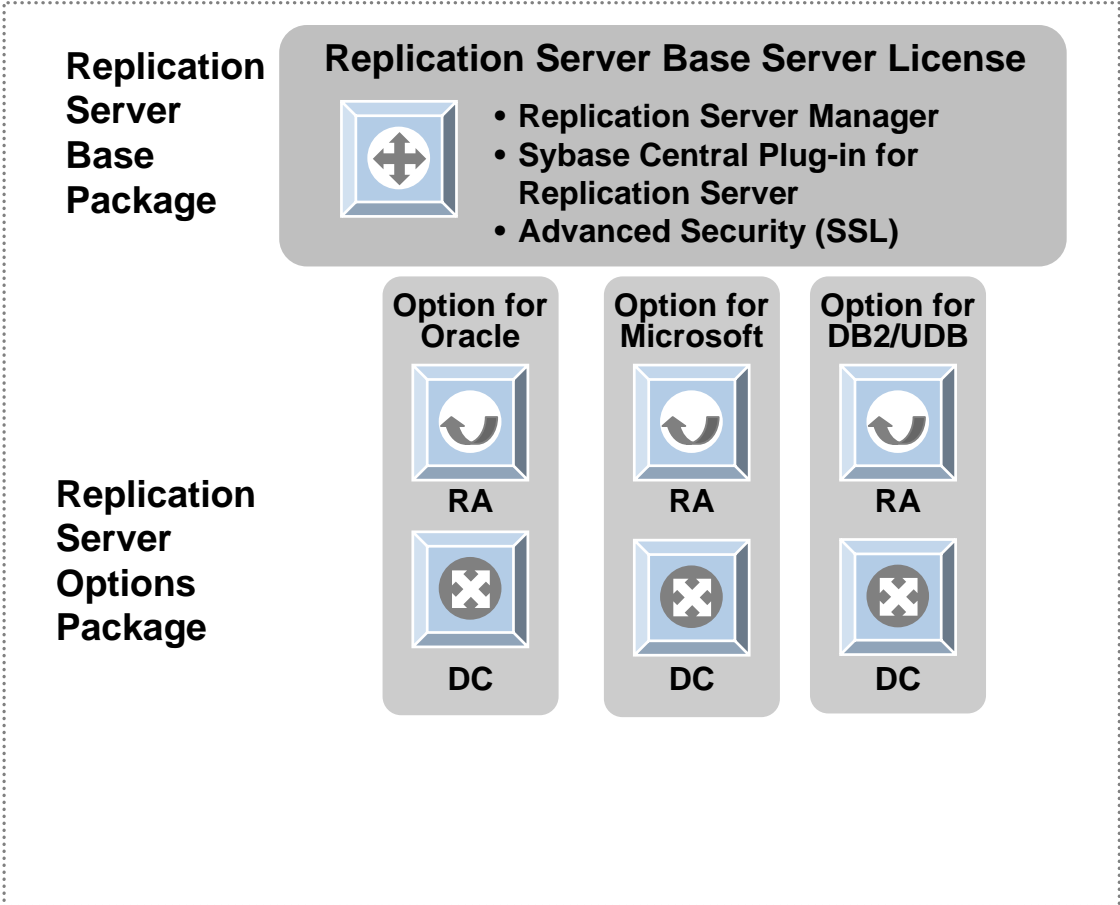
Replication Server Base Package

Replication Server Base Server License

• Replication Server Manager
• Sybase Central Plug-in for Replication Server
• Advanced Security (SSL)

Replication Server Options Package

Option for Oracle

RA

DC

Option for Microsoft

RA

DC

Option for DB2/UDB

RA

DC